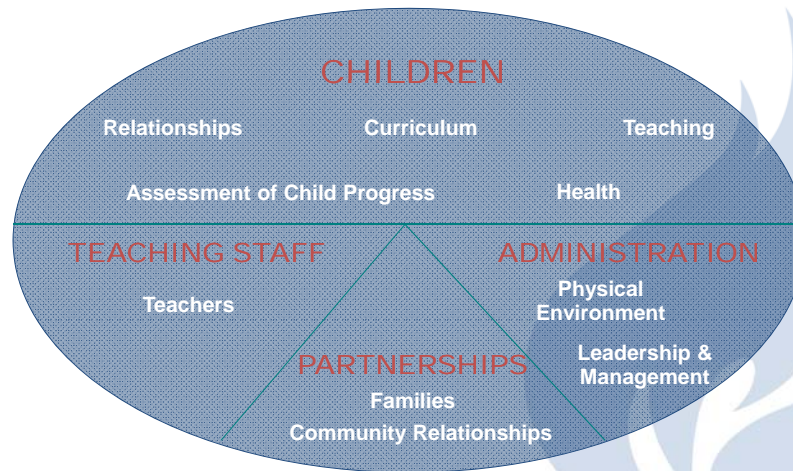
CHILDREN

Relationships

Curriculum

Teaching

Assessment of Child Progress

Health

TEACHING STAFF

Teachers

ADMINISTRATION

Physical Environment

Leadership & Management

PARTNERSHIPS

Families

Community Relationships